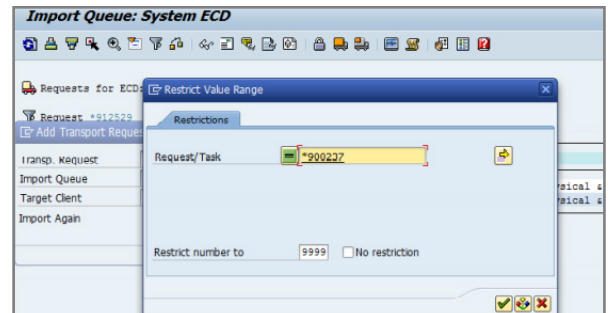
Import Queue: System ECD

Requests for ECD

Request *912529

Add Transport Reques

Transp. Request
Import Queue
Target Client
Import Again

Restrict Value Range

Restrictions

Request/Task *900237

Restrict number to 9999 No restriction

ysical a
ysical a